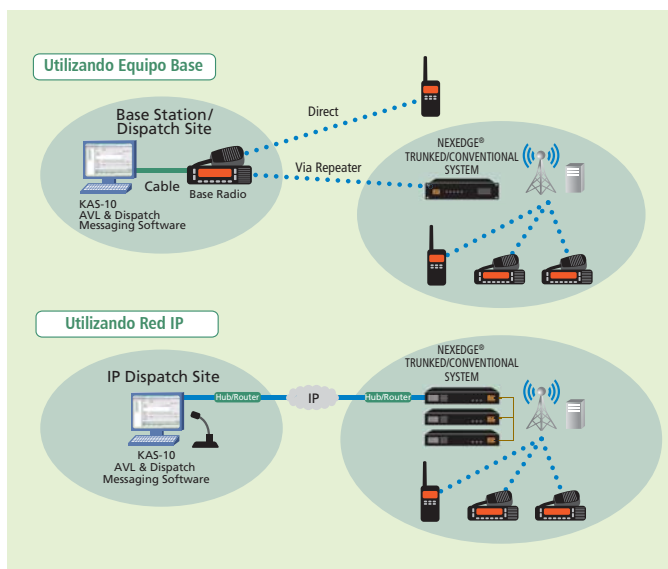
Utilizando Equipo Base

Base Station/ Dispatch Site

Direct

Via Repeater

NEXEDGE®
TRUNKED/CONVENTIONAL
SYSTEM

Cable

Base Radio

KAS-10
AVL & Dispatch
Messaging Software

Utilizando Red IP

IP Dispatch Site

Hub/Router

IP

Hub/Router

NEXEDGE®
TRUNKED/CONVENTIONAL
SYSTEM

KAS-10
AVL & Dispatch
Messaging Software